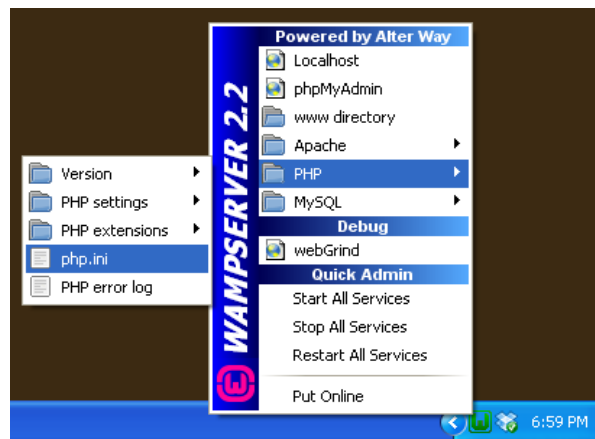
WAMPSERVER 2.2

Powered by Alter Way
Localhost
phpMyAdmin
www directory
Apache
PHP
MySQL
Debug
webGrind
Quick Admin
Start All Services
Stop All Services
Restart All Services
Put Online

Version
PHP settings
PHP extensions
php.ini
PHP error log

6:59 PM